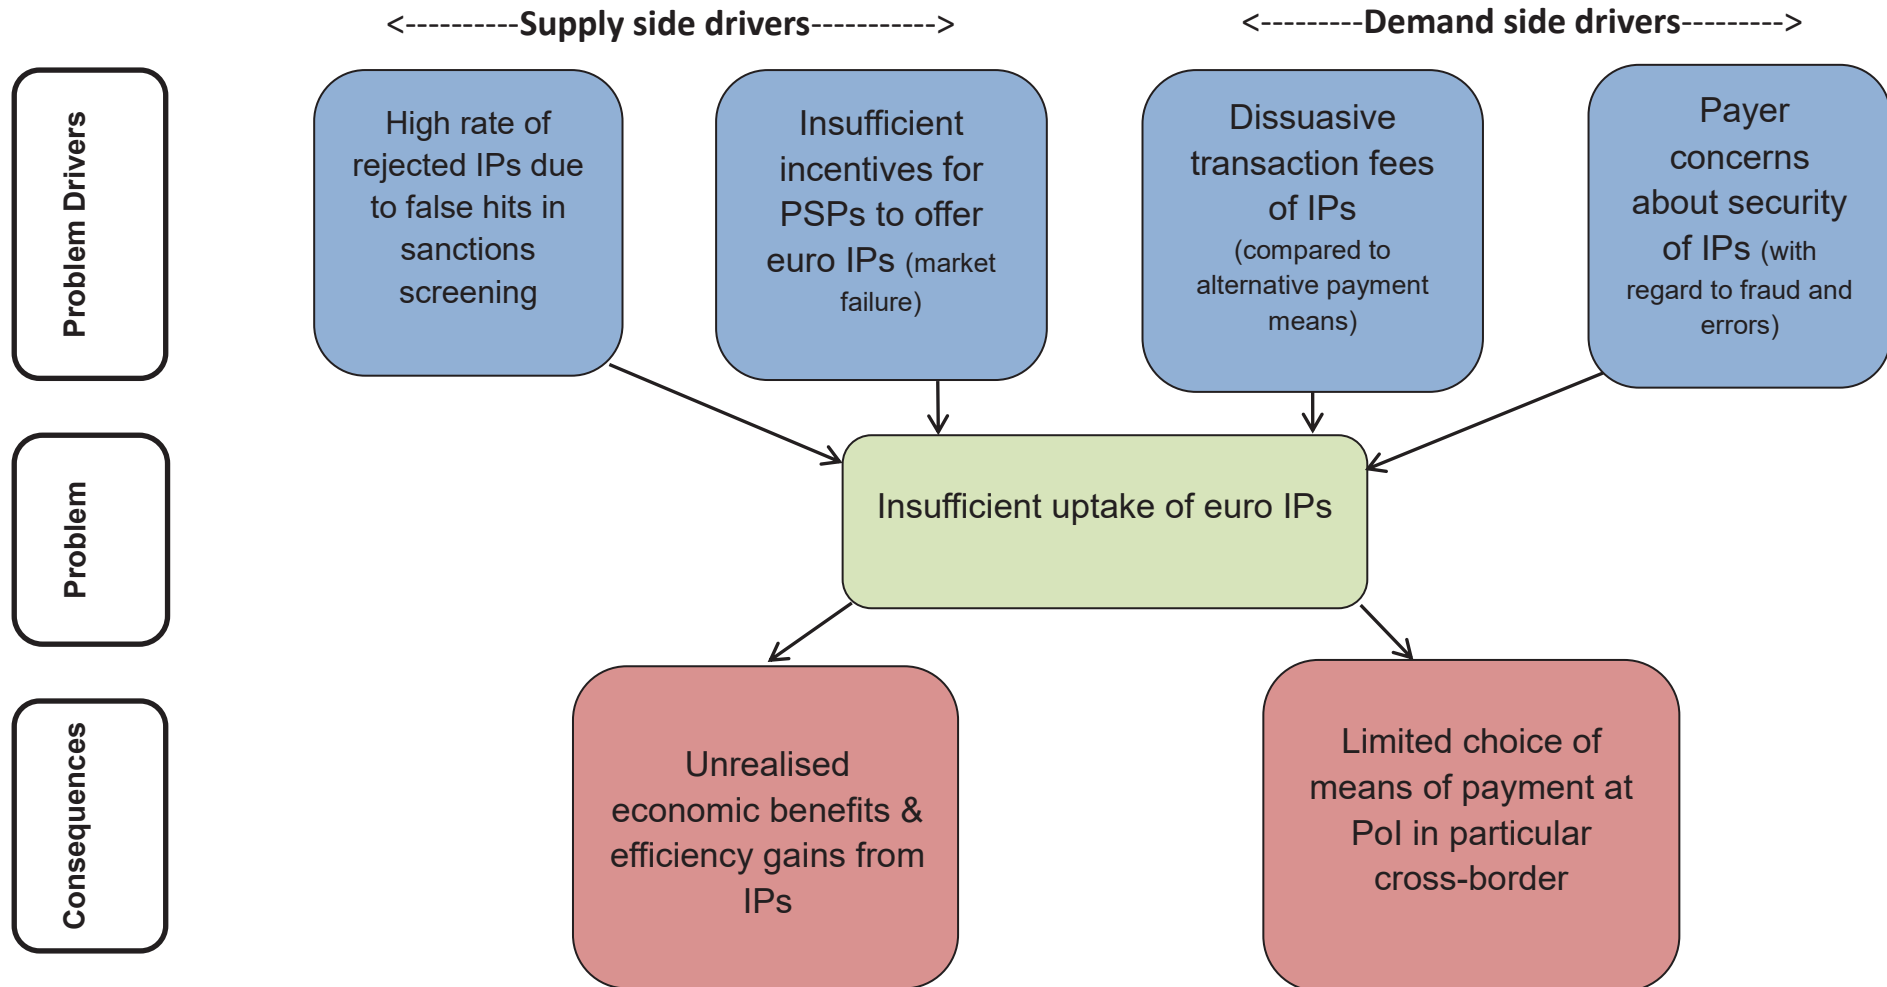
<----------Supply side drivers----------->

<---------Demand side drivers--------->

Problem Drivers

High rate of rejected IPs due to false hits in sanctions screening

Insufficient incentives for PSPs to offer euro IPs (market failure)

Dissuasive transaction fees of IPs (compared to alternative payment means)

Payer concerns about security of IPs (with regard to fraud and errors)

Problem

Insufficient uptake of euro IPs

Consequences

Unrealised economic benefits & efficiency gains from IPs

Limited choice of means of payment at PoI in particular cross-border